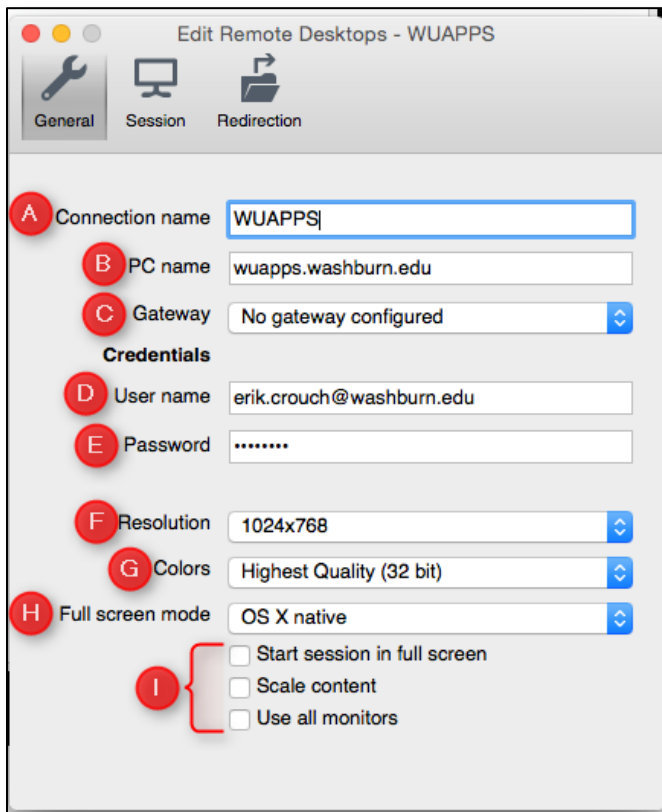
Edit Remote Desktops - WUAPPS

General Session Redirection

A Connection name WUAPPS

B PC name wuapps.washburn.edu

C Gateway No gateway configured

Credentials

D User name erik.crouch@washburn.edu

E Password ••••••••

F Resolution 1024x768

G Colors Highest Quality (32 bit)

H Full screen mode OS X native

I

Start session in full screen

Scale content

Use all monitors